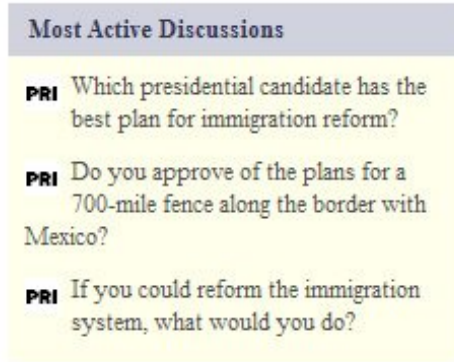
Most Active Discussions

PRI Which presidential candidate has the best plan for immigration reform?

PRI Do you approve of the plans for a 700-mile fence along the border with Mexico?

PRI If you could reform the immigration system, what would you do?